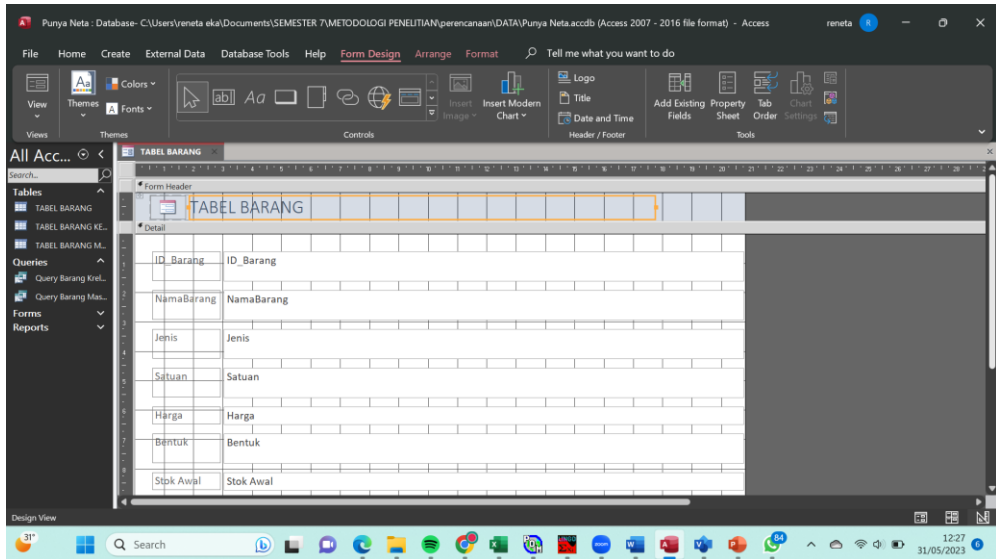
Punya Neta : Database- C:\Users\reneta eka\Documents\SEMESTER 7\METODOLOGI PENELITIAN\perencanaan\DATA\Punya Neta.accdb (Access 2007 - 2016 file format) - Access

reneta R

File Home Create External Data Database Tools Help Form Design Arrange Format Tell me what you want to do

View
Views
Themes
Colors
Fonts
Themes
Controls
Insert Image
Insert Modern Chart
Logo
Title
Date and Time
Header / Footer
Add Existing Fields
Property Sheet
Tab Order
Chart Settings
Tools

All Acc...
Search...
Tables
TABEL BARANG
TABEL BARANG KE...
TABEL BARANG M...
Queries
Query Barang Krel...
Query Barang Mas...
Forms
Reports

TABEL BARANG

Form Header
TABEL BARANG
Detail

| ID_Barang | ID_Barang |
|---|---|
| NamaBarang | NamaBarang |
| Jenis | Jenis |
| Satuan | Satuan |
| Harga | Harga |
| Bentuk | Bentuk |
| Stok Awal | Stok Awal |

Design View

31°
Search
84
12:27
31/05/2023
6